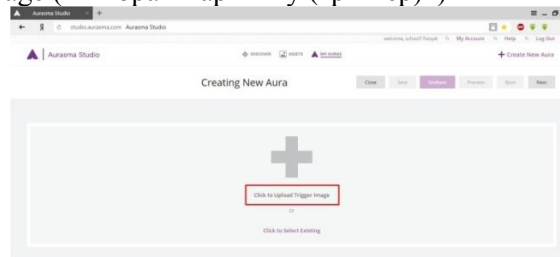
age(Tı̄opachı̄ap-v:ı̄y (ı̄pı̄op)ı̄)

Aurasma Studio ×

studio.aurasma.com · Aurasma Studio

welcome, school7 Forsyth | My Account | Help | Log Out

Aurasma Studio

DISCOVER ASSETS MY AURAS

+ Create New Aura

Creating New Aura

Close Save Unshare Preview Back Next

Click to Upload Trigger Image

or

Click to Select Existing